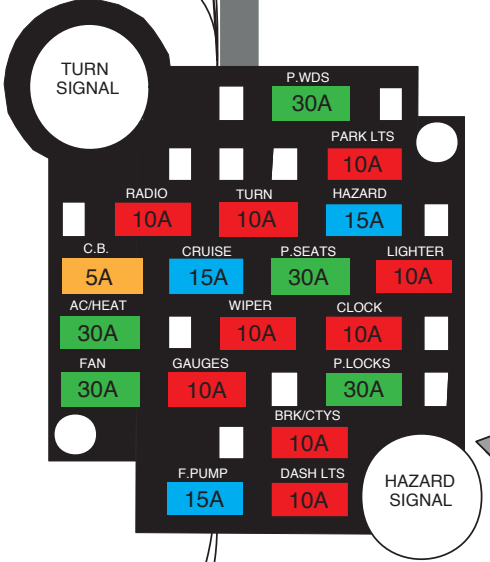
TURN SIGNAL

P.WDS
30A

PARK LTS
10A

RADIO
10A

TURN
10A

HAZARD
15A

C.B.
5A

CRUISE
15A

P.SEATS
30A

LIGHTER
10A

AC/HEAT
30A

WIPER
10A

CLOCK
10A

FAN
30A

GAUGES
10A

P.LOCKS
30A

BRK/CTYS
10A

F.PUMP
15A

DASH LTS
10A

HAZARD SIGNAL